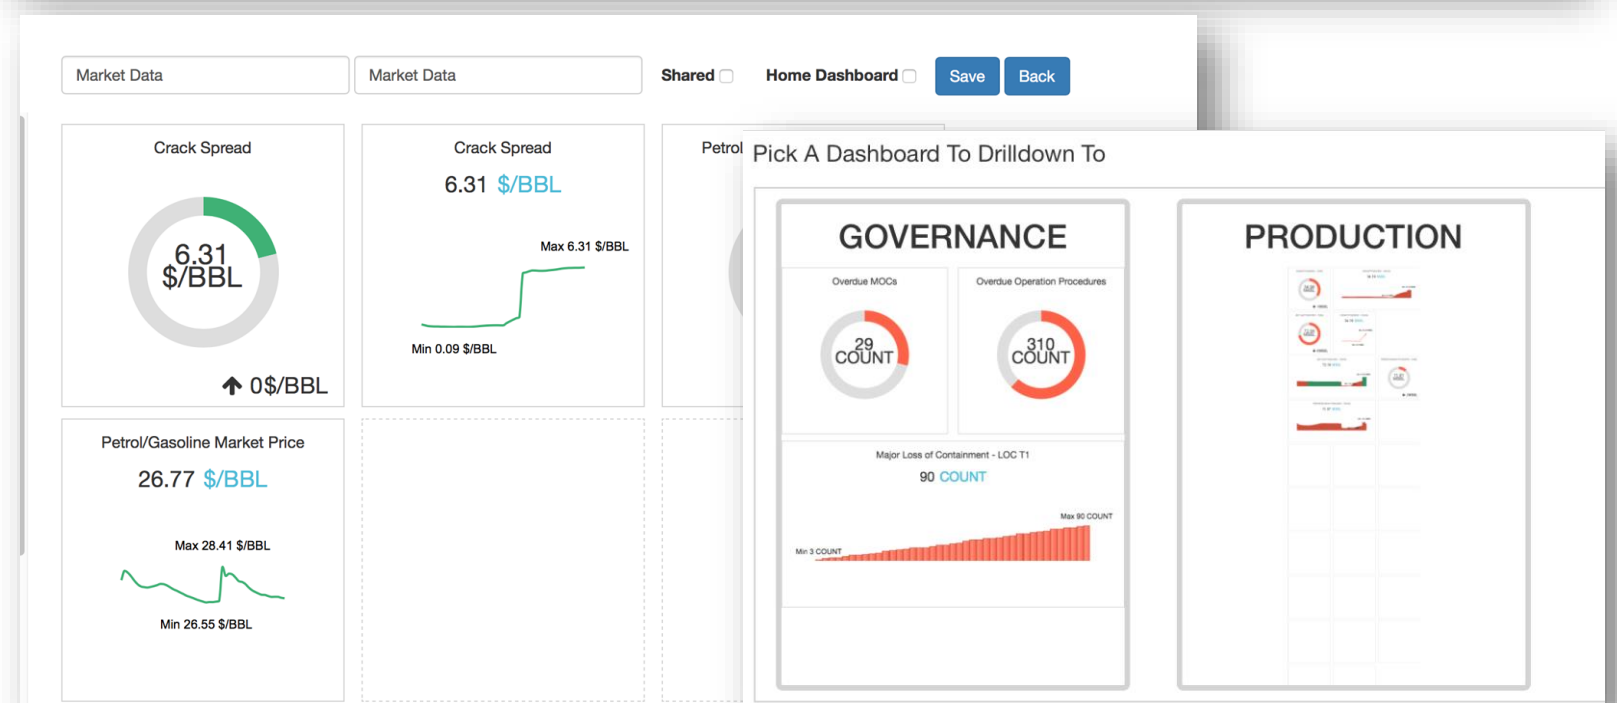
Market Data

Market Data

Shared

Home Dashboard

Save

Back

Crack Spread

6.31 $/BBL

0$/BBL

Crack Spread

6.31 $/BBL

Max 6.31 $/BBL

Min 0.09 $/BBL

Petrol

Petrol/Gasoline Market Price

26.77 $/BBL

Max 28.41 $/BBL

Min 26.55 $/BBL

Pick A Dashboard To Drilldown To

GOVERNANCE

Overdue MOCs

29 COUNT

Overdue Operation Procedures

310 COUNT

Major Loss of Containment - LOC T1

90 COUNT

Max 90 COUNT

Min 3 COUNT

PRODUCTION